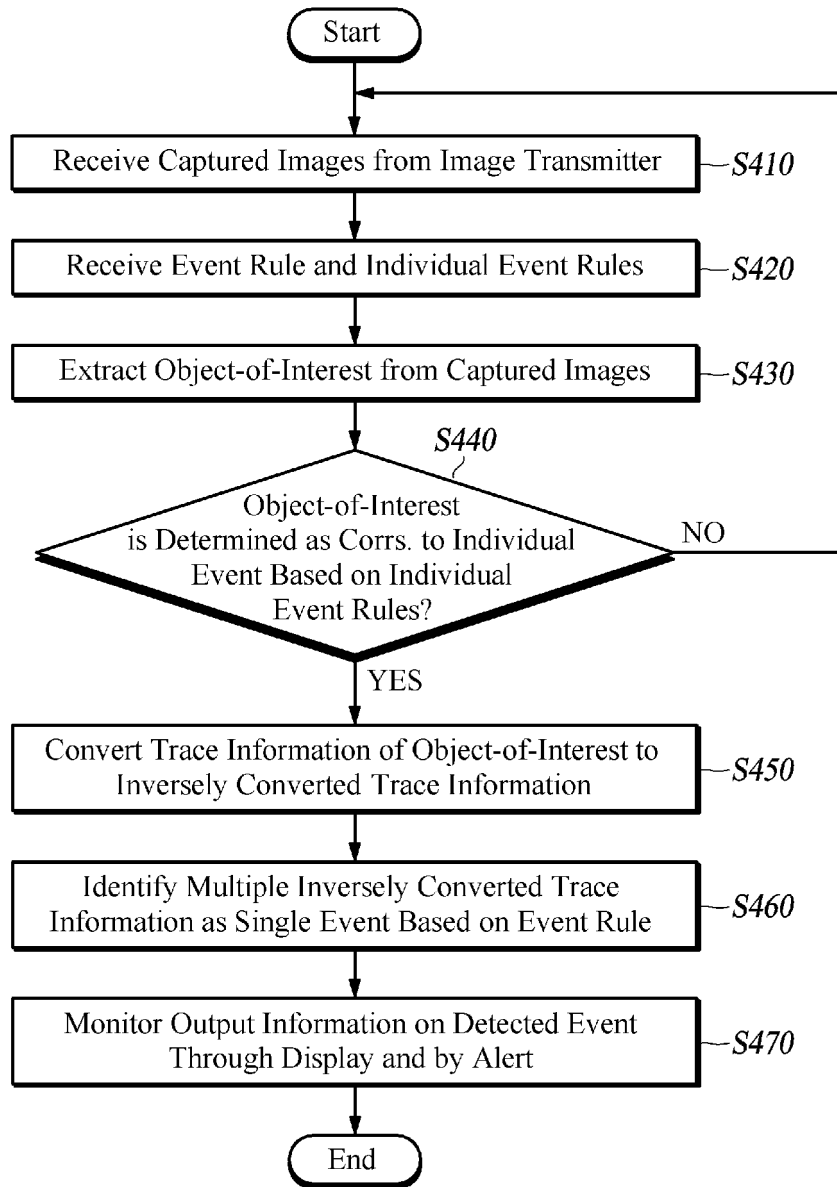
Start

Receive Captured Images from Image Transmitter S410

Receive Event Rule and Individual Event Rules S420

Extract Object-of-Interest from Captured Images S430

S440

Object-of-Interest is Determined as Corrs. to Individual Event Based on Individual Event Rules?

NO

YES

Convert Trace Information of Object-of-Interest to Inversely Converted Trace Information S450

Identify Multiple Inversely Converted Trace Information as Single Event Based on Event Rule S460

Monitor Output Information on Detected Event Through Display and by Alert S470

End